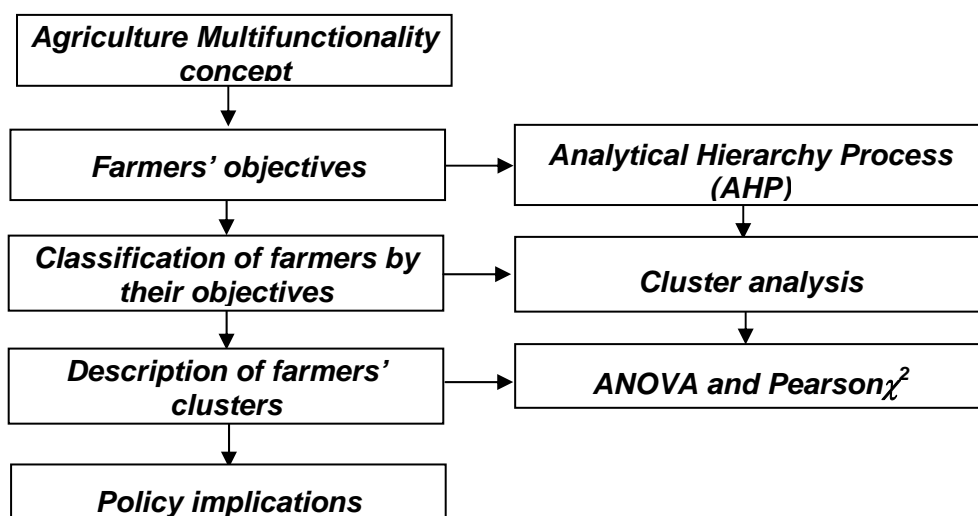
Agriculture Multifunctionality concept

Farmers' objectives

Analytical Hierarchy Process (AHP)

Classification of farmers by their objectives

Cluster analysis

Description of farmers' clusters

ANOVA and Pearson$\chi^2$

Policy implications